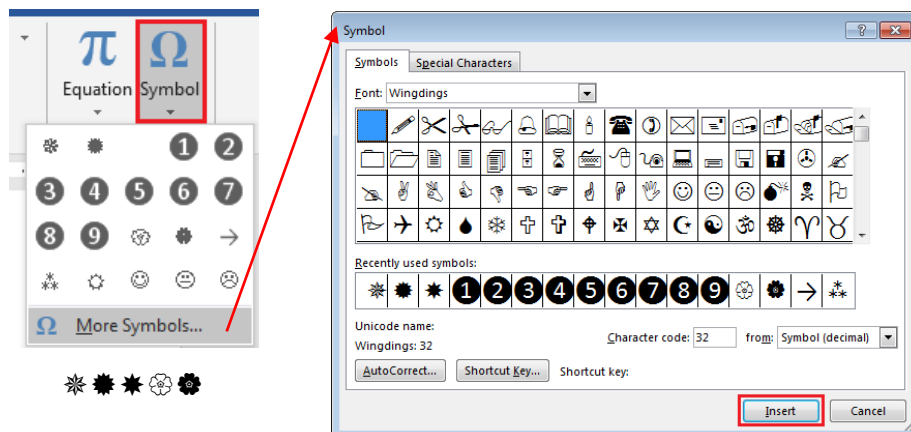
π Equation
Ω Symbol

❄ ✹ ❶ ❷
❸ ❹ ❺ ❻ ❼
❽ ❾ ✇ ✹ →
⁂ ☼ ☺ ☹ ☹

Ω More Symbols...

✵✹✷❀✿

Symbol

? ✕

Symbols | Special Characters

Font: Wingdings

Recently used symbols:

✵ ✹ ✷ ❶ ❷ ❸ ❹ ❺ ❻ ❼ ❽ ❾ ❀ ✿ → ⁂

Unicode name:

Wingdings: 32

Character code: 32 from: Symbol (decimal)

AutoCorrect... Shortcut Key... Shortcut key:

Insert Cancel